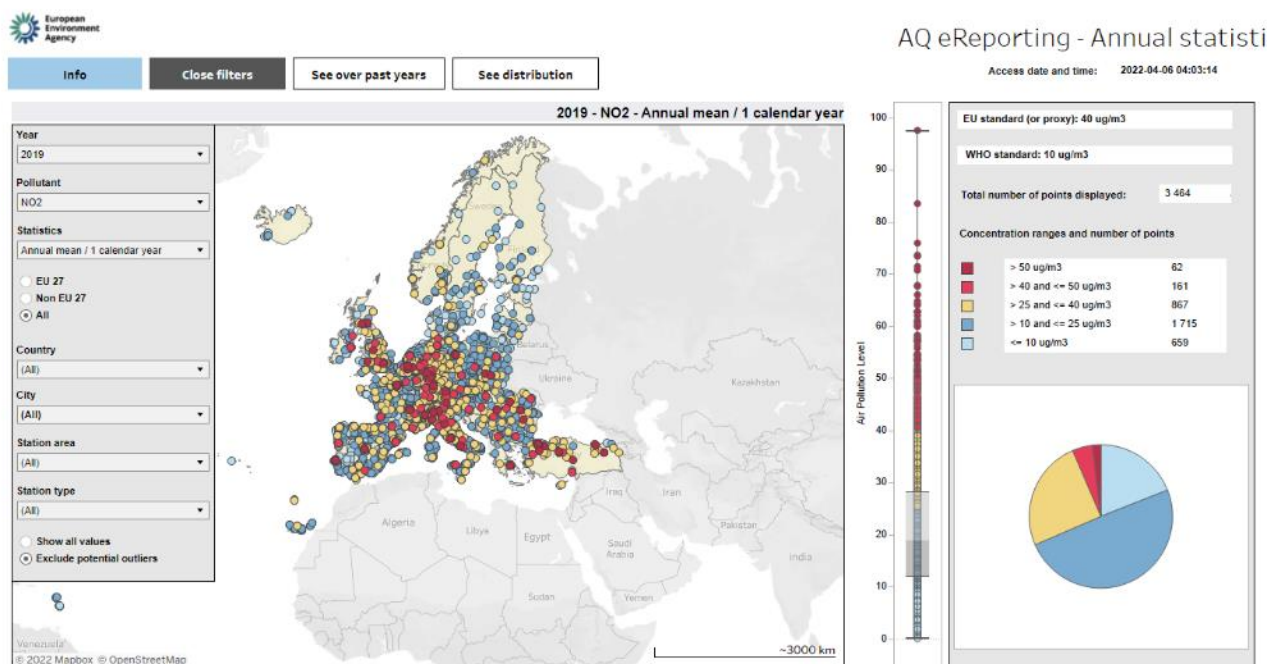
European Environment Agency

AQ eReporting - Annual statisti

Access date and time: 2022-04-06 04:03:14

Info
Close filters
See over past years
See distribution

2019 - NO2 - Annual mean / 1 calendar year

Year
2019
Pollutant
NO2
Statistics
Annual mean / 1 calendar year
EU 27
Non EU 27
All
Country
(All)
City
(All)
Station area
(All)
Station type
(All)
Show all values
Exclude potential outliers

Belarus
Ukraine
Kazakhstan
Algeria
Libya
Egypt
Saudi Arabia
Iraq
Iran
Pakistan
India
Sudan
Yemen
Venezuela

© 2022 Mapbox © OpenStreetMap
~3000 km

Air Pollution Level
100
90
80
70
60
50
40
30
20
10
0

EU standard (or proxy): 40 ug/m3
WHO standard: 10 ug/m3
Total number of points displayed: 3 464
Concentration ranges and number of points

| | | |
|---|---|---|
| | > 50 ug/m3 | 62 |
| | > 40 and <= 50 ug/m3 | 161 |
| | > 25 and <= 40 ug/m3 | 867 |
| | > 10 and <= 25 ug/m3 | 1 715 |
| | <= 10 ug/m3 | 659 |